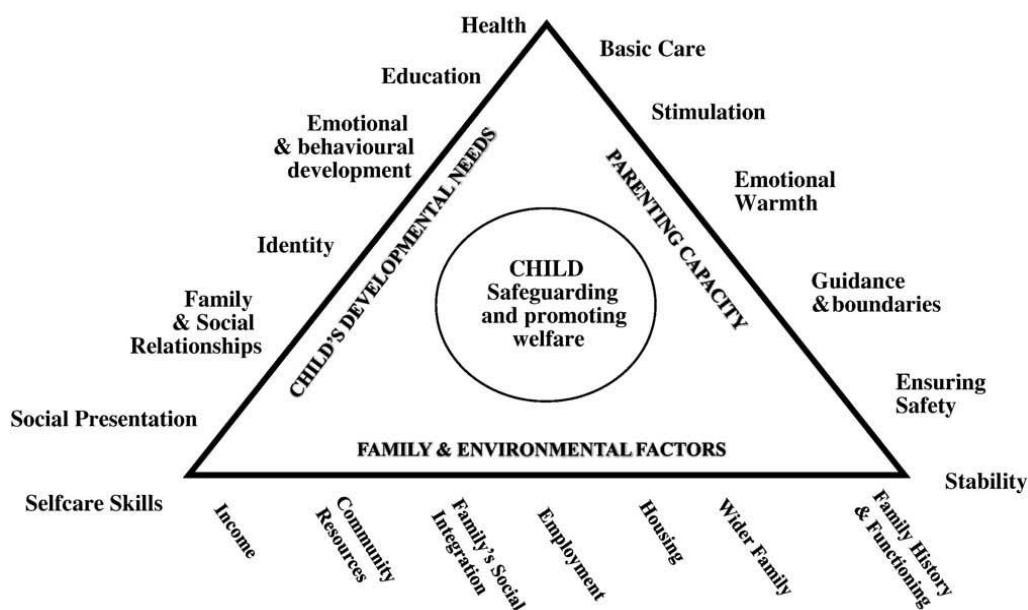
Health

Education

Emotional & behavioural development

Identity

Family & Social Relationships

Social Presentation

Selfcare Skills

Basic Care

Stimulation

Emotional Warmth

Guidance & boundaries

Ensuring Safety

Stability

CHILD'S DEVELOPMENTAL NEEDS

PARENTING CAPACITY

CHILD Safeguarding and promoting welfare

FAMILY & ENVIRONMENTAL FACTORS

Income

Community Resources

Family's Social Integration

Employment

Housing

Wider Family

Family History & Functioning